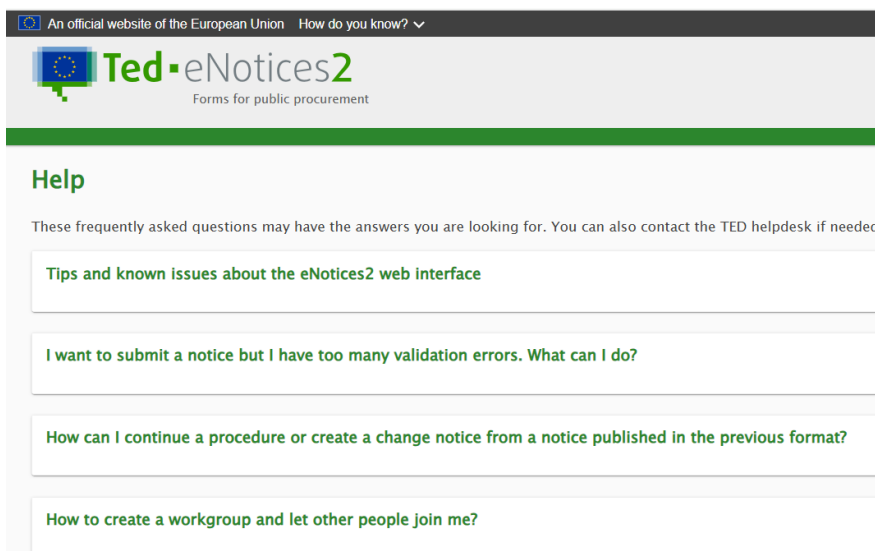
An official website of the European Union How do you know?

Ted eNotices2
Forms for public procurement

Help

These frequently asked questions may have the answers you are looking for. You can also contact the TED helpdesk if needec

Tips and known issues about the eNotices2 web interface

I want to submit a notice but I have too many validation errors. What can I do?

How can I continue a procedure or create a change notice from a notice published in the previous format?

How to create a workgroup and let other people join me?